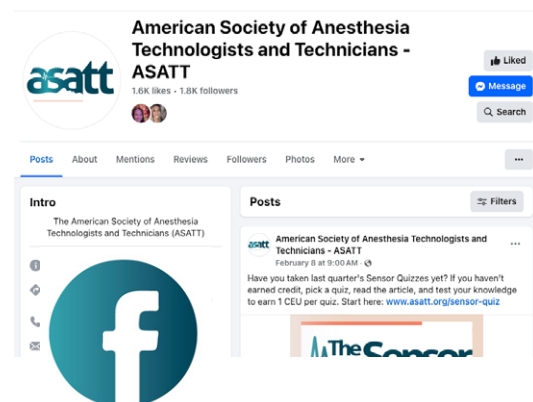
asatt

American Society of Anesthesia Technologists and Technicians - ASATT

1.6K likes • 1.8K followers

Liked

Message

Search

Posts About Mentions Reviews Followers Photos More

...

Intro

The American Society of Anesthesia Technologists and Technicians (ASATT)

f

Posts

Filters

asatt

American Society of Anesthesia Technologists and Technicians - ASATT

February 8 at 9:00 AM

...

Have you taken last quarter's Sensor Quizzes yet? If you haven't earned credit, pick a quiz, read the article, and test your knowledge to earn 1 CEU per quiz. Start here: www.asatt.org/sensor-quiz

The Sensor